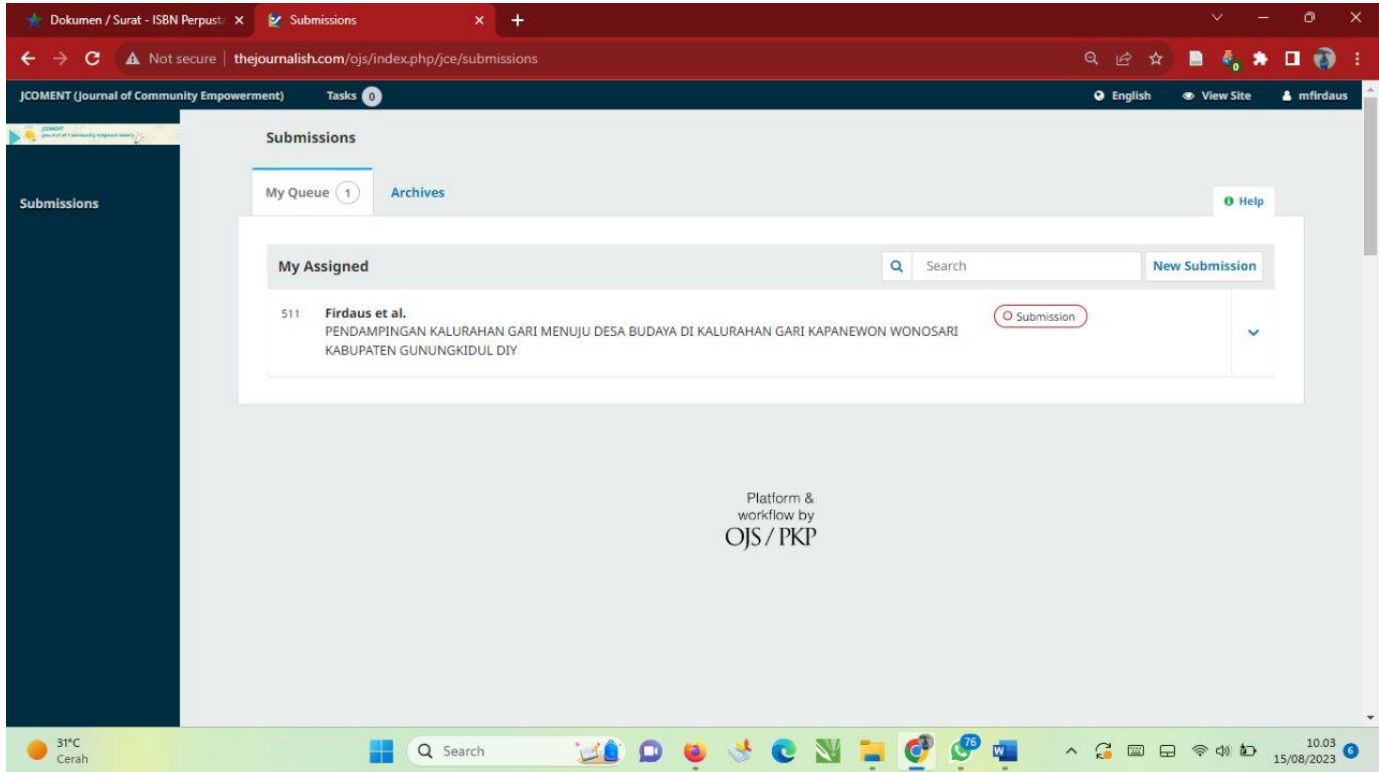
Dokumen / Surat - ISBN Perpust ×
Submissions ×
+

Not secure | thejournalish.com/ojs/index.php/jce/submissions

JCOMENT (Journal of Community Empowerment) Tasks 0
English View Site mfirdaus

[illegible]

Submissions

Submissions

My Queue 1 Archives
Help

My Assigned
Search
New Submission

511 Firdaus et al.
PENDAMPINGAN KALURAHAN GARI MENUJU DESA BUDAYA DI KALURAHAN GARI KAPANEWON WONOSARI KABUPATEN GUNUNGKIDUL DIY
Submission

Platform & workflow by
OJS / PKP

31°C
Cerah
Search
76
10.03
15/08/2023
6